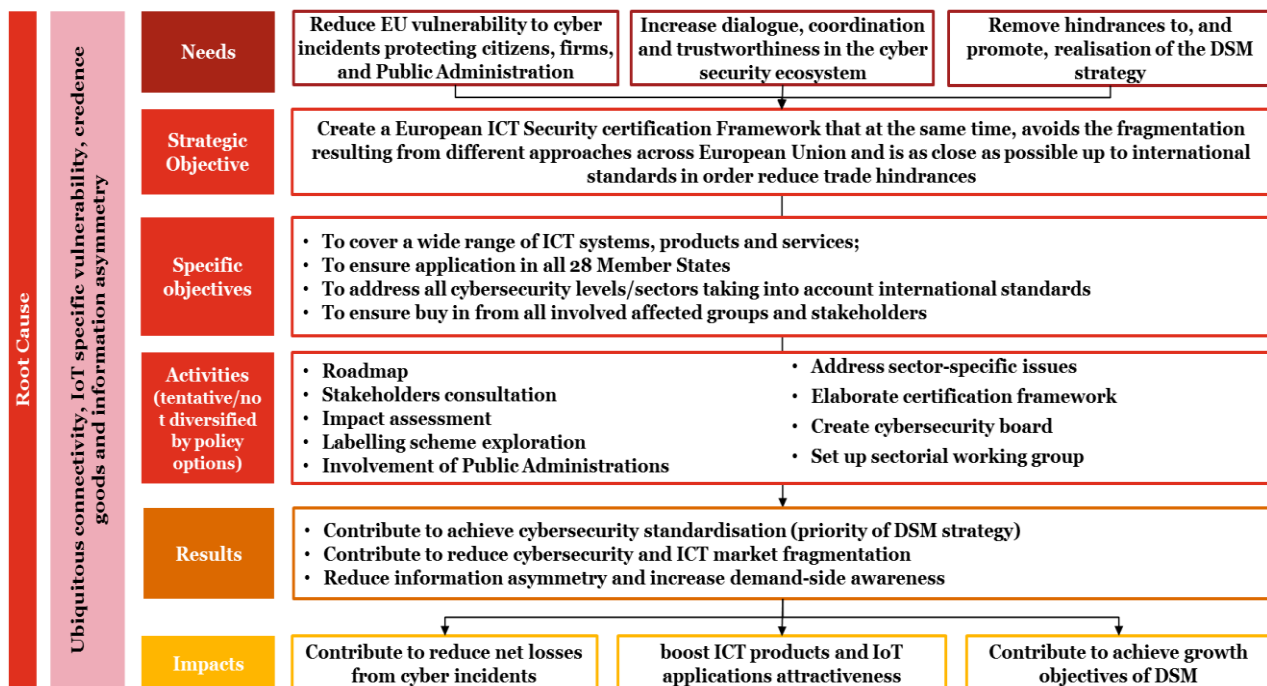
Root Cause

Ubiquitous connectivity, IoT specific vulnerability, credence goods and information asymmetry

Needs

Reduce EU vulnerability to cyber incidents protecting citizens, firms, and Public Administration

Increase dialogue, coordination and trustworthiness in the cyber security ecosystem

Remove hindrances to, and promote, realisation of the DSM strategy

Strategic Objective

Create a European ICT Security certification Framework that at the same time, avoids the fragmentation resulting from different approaches across European Union and is as close as possible up to international standards in order reduce trade hindrances

Specific objectives

• To cover a wide range of ICT systems, products and services;
• To ensure application in all 28 Member States
• To address all cybersecurity levels/sectors taking into account international standards
• To ensure buy in from all involved affected groups and stakeholders

Activities (tentative/not diversified by policy options)

• Roadmap
• Stakeholders consultation
• Impact assessment
• Labelling scheme exploration
• Involvement of Public Administrations

• Address sector-specific issues
• Elaborate certification framework
• Create cybersecurity board
• Set up sectorial working group

Results

• Contribute to achieve cybersecurity standardisation (priority of DSM strategy)
• Contribute to reduce cybersecurity and ICT market fragmentation
• Reduce information asymmetry and increase demand-side awareness

Impacts

Contribute to reduce net losses from cyber incidents

boost ICT products and IoT applications attractiveness

Contribute to achieve growth objectives of DSM